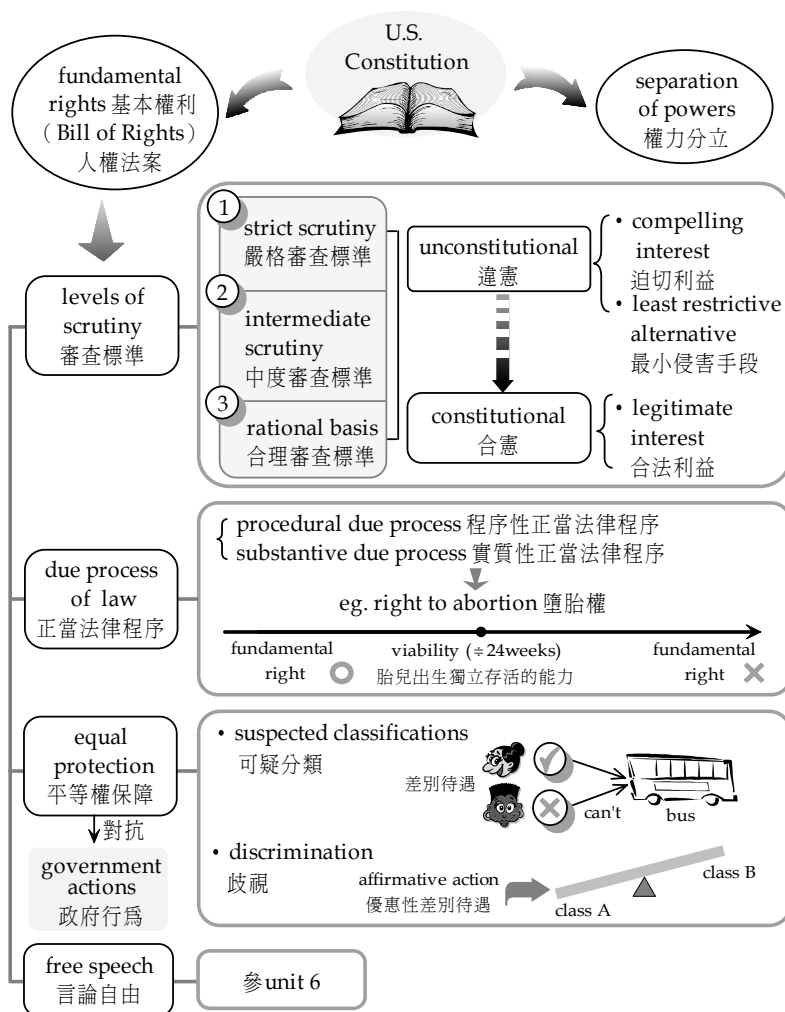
U.S. Constitution

fundamental rights 基本權利 (Bill of Rights) 人權法案

separation of powers 權力分立

levels of scrutiny 審查標準

1 strict scrutiny 嚴格審查標準

2 intermediate scrutiny 中度審查標準

3 rational basis 合理審查標準

unconstitutional 違憲

• compelling interest 迫切利益
• least restrictive alternative 最小侵害手段

constitutional 合憲

• legitimate interest 合法利益

due process of law 正當法律程序

procedural due process 程序性正當法律程序
substantive due process 實質性正當法律程序

eg. right to abortion 墮胎權

fundamental right ○

viability (≒24weeks) 胎兒出生獨立存活的能力

fundamental right ×

equal protection 平等權保障

對抗

government actions 政府行爲

• suspected classifications 可疑分類

差別待遇

can't

bus

• discrimination 歧視

affirmative action 優惠性差別待遇

class A

class B

free speech 言論自由

參unit 6